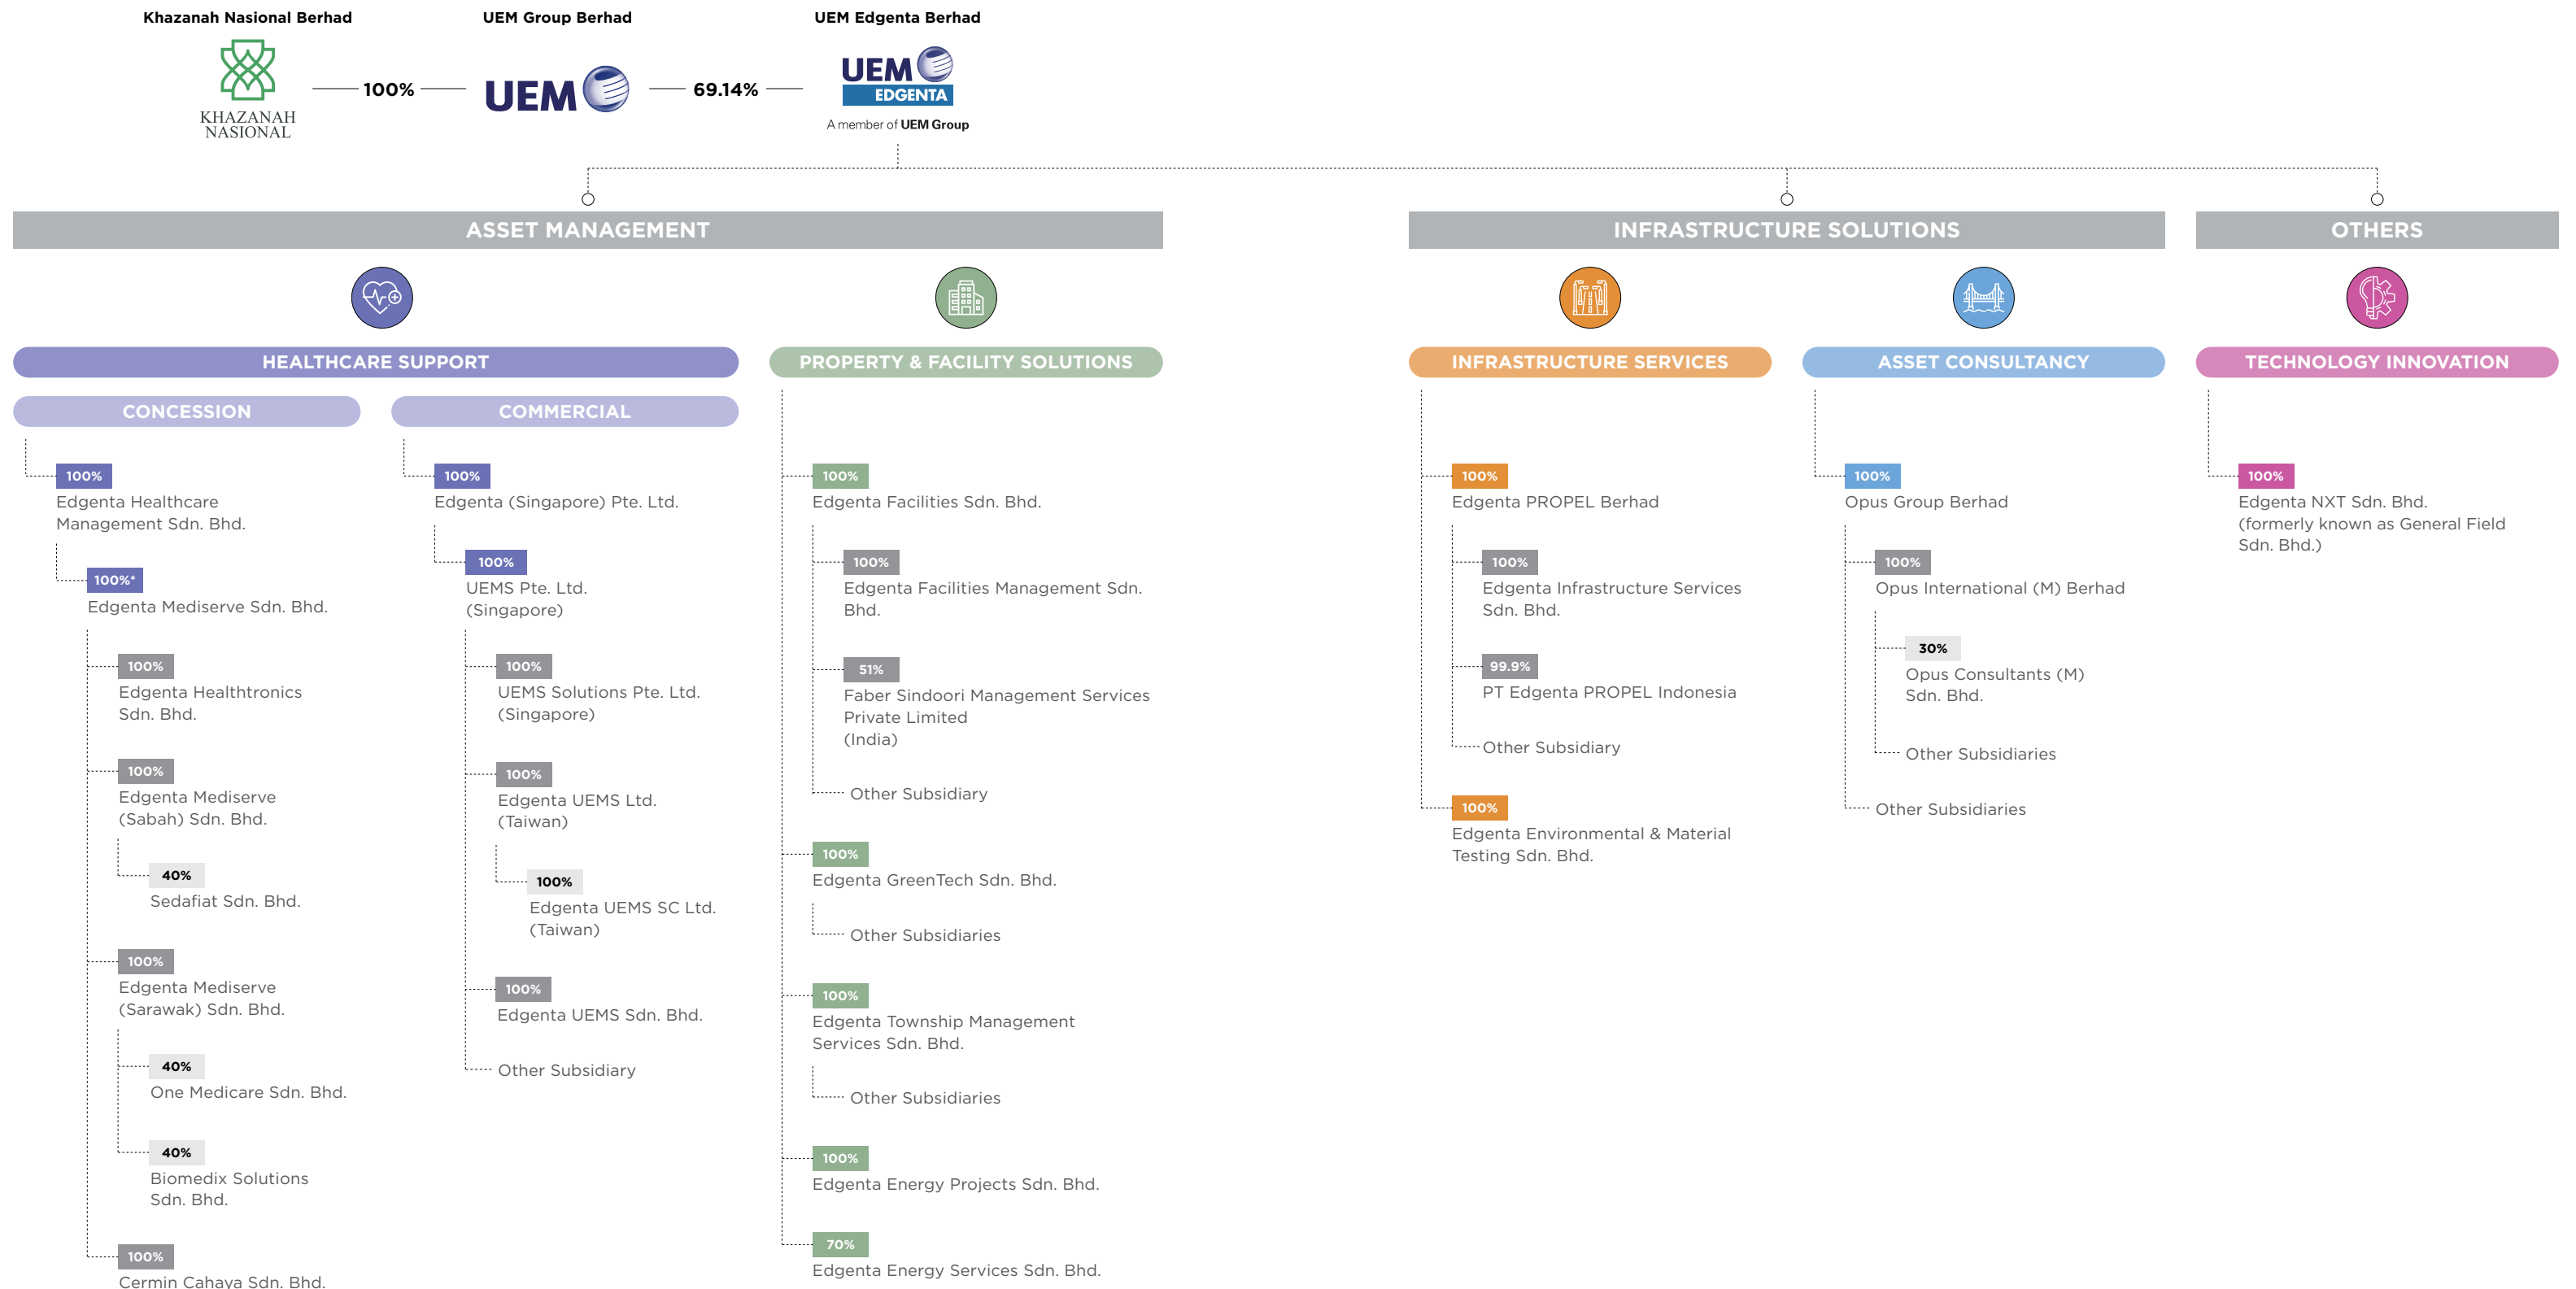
Khazanah Nasional Berhad
KHAZANAH NASIONAL
100%
UEM Group Berhad
UEM
69.14%
UEM Edgenta Berhad
UEM EDGENTA
A member of UEM Group

ASSET MANAGEMENT

HEALTHCARE SUPPORT

CONCESSION

100%
Edgenta Healthcare Management Sdn. Bhd.

100%*
Edgenta Mediserve Sdn. Bhd.

100%
Edgenta Healthtronics Sdn. Bhd.

100%
Edgenta Mediserve (Sabah) Sdn. Bhd.

40%
Sedafiat Sdn. Bhd.

100%
Edgenta Mediserve (Sarawak) Sdn. Bhd.

40%
One Medicare Sdn. Bhd.

40%
Biomedix Solutions Sdn. Bhd.

100%
Cermin Cahaya Sdn. Bhd.

COMMERCIAL

100%
Edgenta (Singapore) Pte. Ltd.

100%
UEMS Pte. Ltd. (Singapore)

100%
UEMS Solutions Pte. Ltd. (Singapore)

100%
Edgenta UEMS Ltd. (Taiwan)

100%
Edgenta UEMS SC Ltd. (Taiwan)

100%
Edgenta UEMS Sdn. Bhd.

Other Subsidiary

PROPERTY & FACILITY SOLUTIONS

100%
Edgenta Facilities Sdn. Bhd.

100%
Edgenta Facilities Management Sdn. Bhd.

51%
Faber Sindoori Management Services Private Limited (India)

Other Subsidiary

100%
Edgenta GreenTech Sdn. Bhd.

Other Subsidiaries

100%
Edgenta Township Management Services Sdn. Bhd.

Other Subsidiaries

100%
Edgenta Energy Projects Sdn. Bhd.

70%
Edgenta Energy Services Sdn. Bhd.

INFRASTRUCTURE SOLUTIONS

INFRASTRUCTURE SERVICES

100%
Edgenta PROPEL Berhad

100%
Edgenta Infrastructure Services Sdn. Bhd.

99.9%
PT Edgenta PROPEL Indonesia

Other Subsidiary

100%
Edgenta Environmental & Material Testing Sdn. Bhd.

ASSET CONSULTANCY

100%
Opus Group Berhad

100%
Opus International (M) Berhad

30%
Opus Consultants (M) Sdn. Bhd.

Other Subsidiaries

Other Subsidiaries

OTHERS

TECHNOLOGY INNOVATION

100%
Edgenta NXT Sdn. Bhd. (formerly known as General Field Sdn. Bhd.)